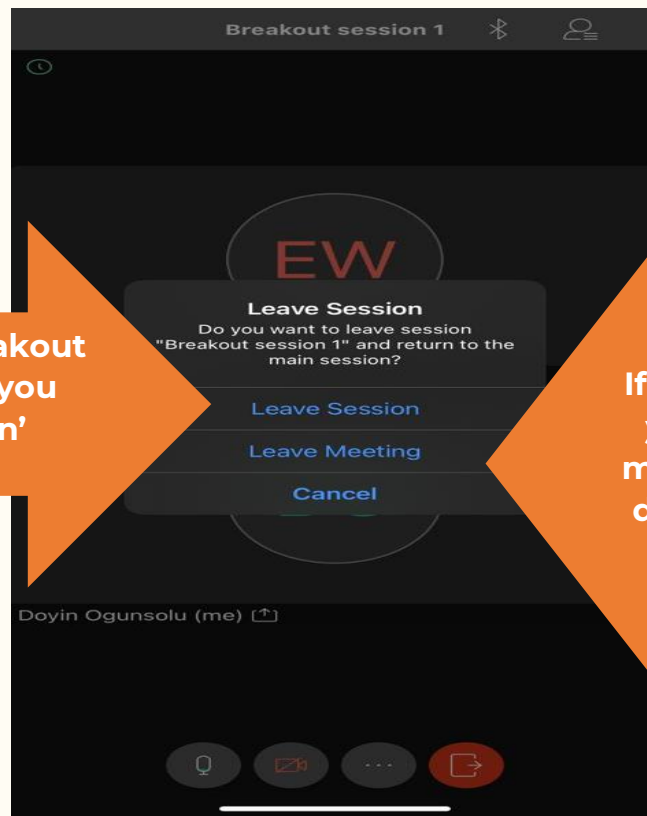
Breakout session 1

EW

akout
you
n'

Leave Session
Do you want to leave session "Breakout session 1" and return to the main session?

Leave Session
Leave Meeting
Cancel

If
y
m
o

Doyin Ogunsolu (me)